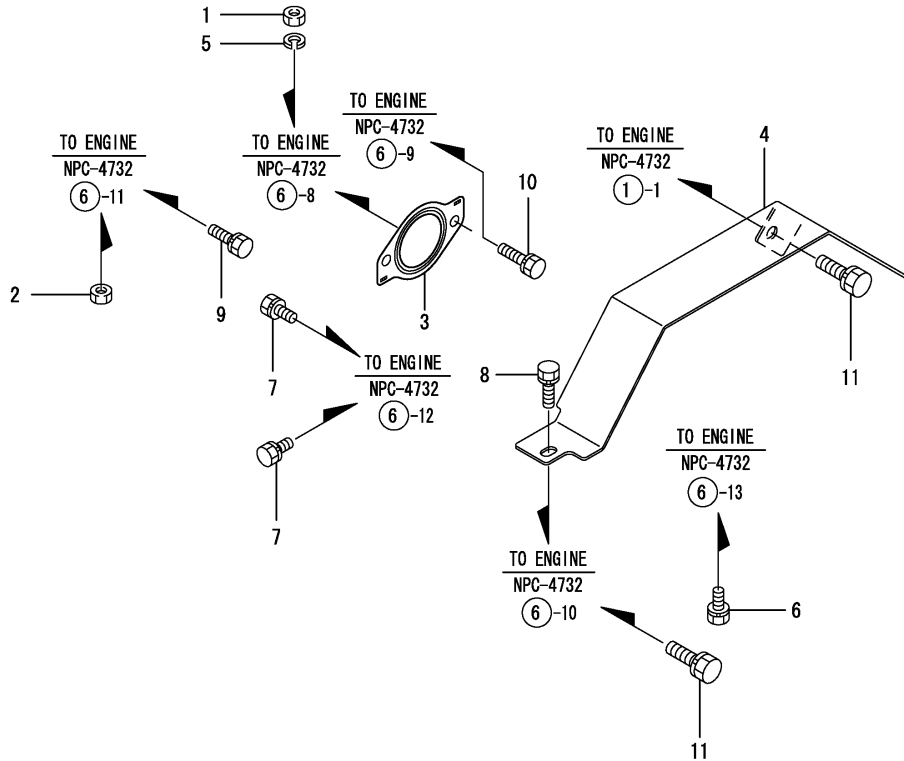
1
5
TO ENGINE
NPC-4732
6 -9
TO ENGINE
NPC-4732
6 -11
TO ENGINE
NPC-4732
6 -8
10
TO ENGINE
NPC-4732
1 -1
4
2
9
3
11
7
TO ENGINE
NPC-4732
6 -12
8
7
TO ENGINE
NPC-4732
6 -13
TO ENGINE
NPC-4732
6 -10
6
11